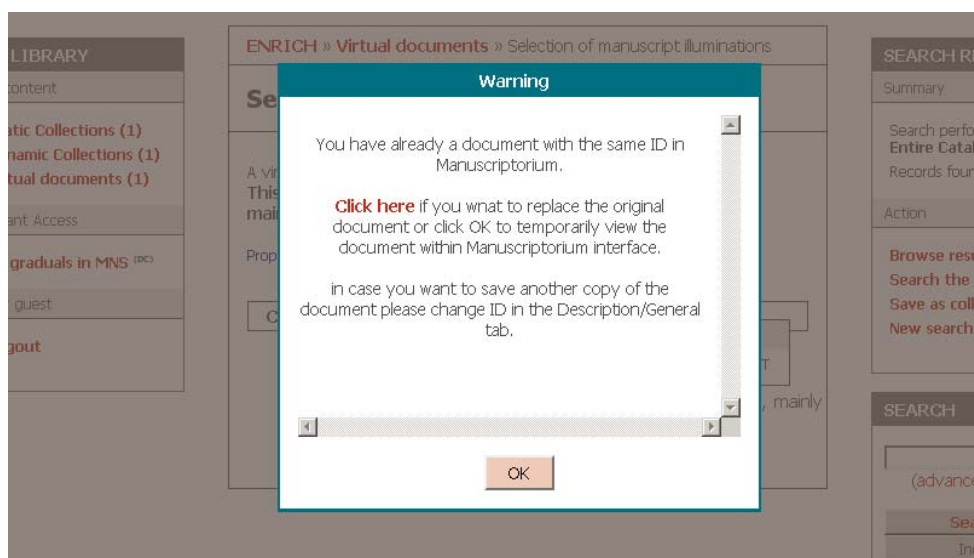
LIBRARY
ontent
atic Collections (1)
namic Collections (1)
tual documents (1)
ant Access
graduals in MNS (DC)
guest
gout

ENRICH » Virtual documents » Selection of manuscript illuminations
Se
A vi
This
mai
Prop
C
T
, mainly

Warning

You have already a document with the same ID in Manuscriptorium.

Click here if you wnat to replace the original document or click OK to temporarily view the document within Manuscriptorium interface.

in case you want to save another copy of the document please change ID in the Description/General tab.

OK

SEARCH R
Summary
Search perfo
Entire Catal
Records four
Action
Browse res
Search the
Save as coll
New search

SEARCH
(advanc
Se
In